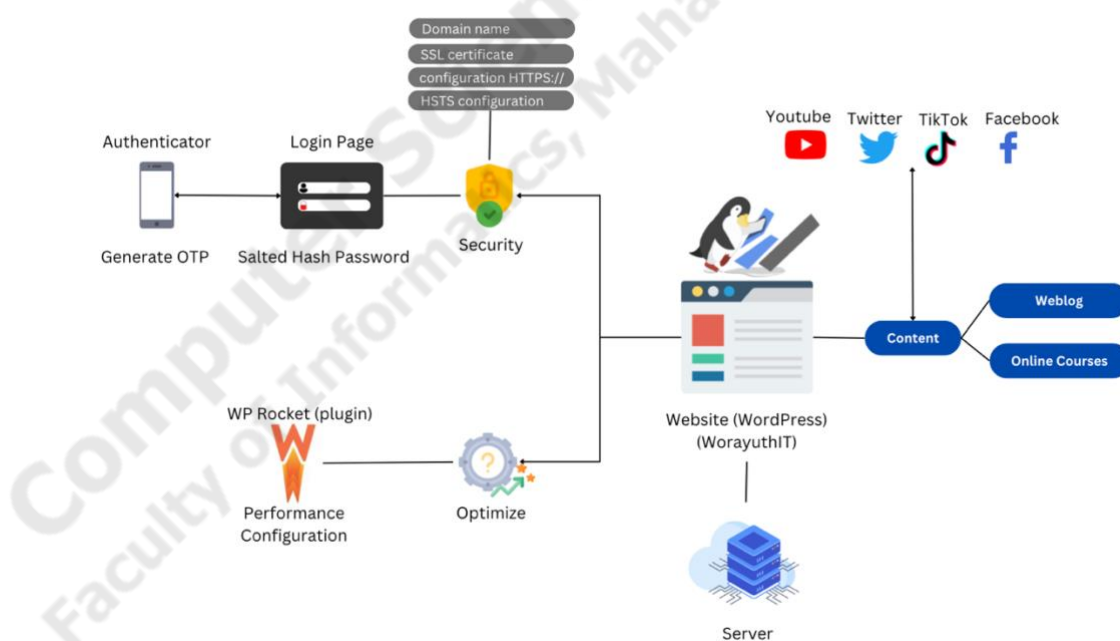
Domain name
SSL certificate
configuration HTTPS://
HSTS configuration

Authenticator
Login Page
Generate OTP
Salted Hash Password
Security

Youtube
Twitter
TikTok
Facebook

Content
Weblog
Online Courses

Website (WordPress)
(WorayuthIT)

WP Rocket (plugin)
Performance
Configuration
Optimize

Server

Computer Science, Faculty of Informatics, Maha